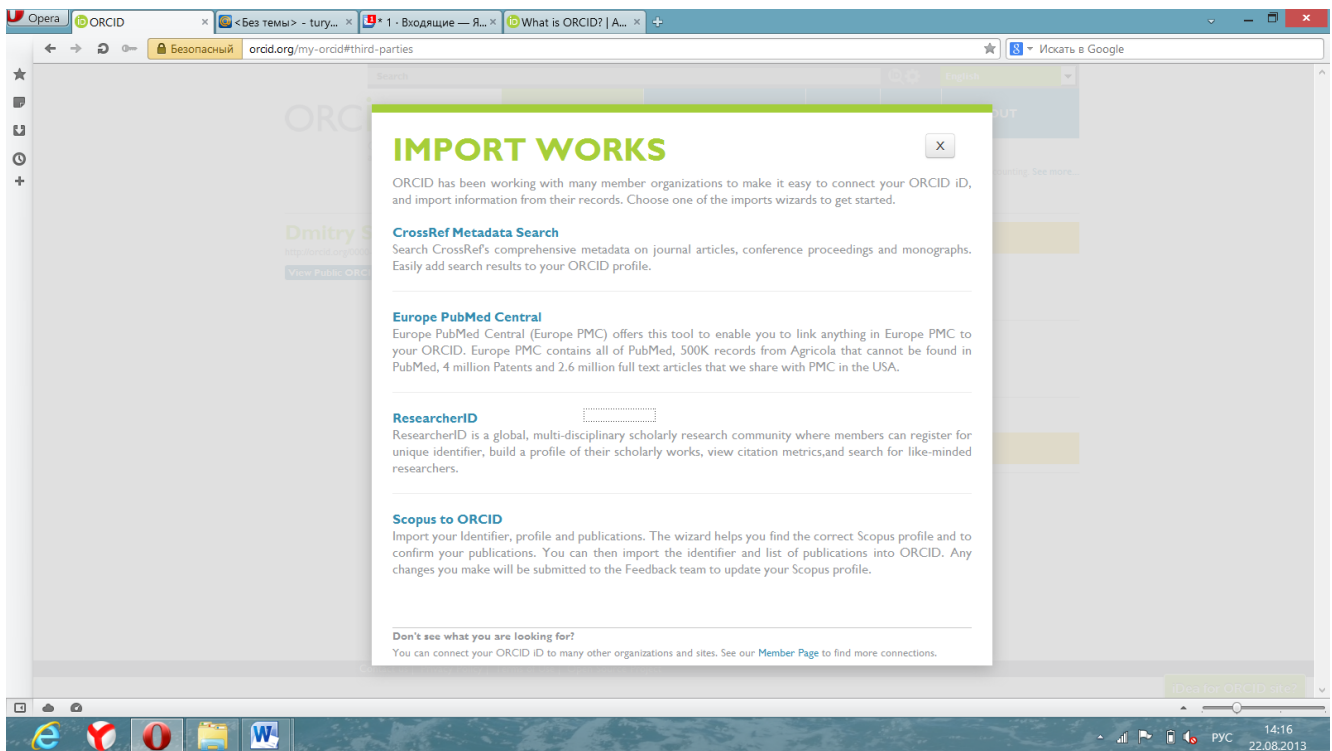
Opera ORCID <Без темы> - tury... * 1 · Входящие — Я... What is ORCID? | A...

Безопасный orcid.org/my-orcid#third-parties

Искать в Google

IMPORT WORKS

X

ORCID has been working with many member organizations to make it easy to connect your ORCID iD, and import information from their records. Choose one of the imports wizards to get started.

CrossRef Metadata Search
Search CrossRef's comprehensive metadata on journal articles, conference proceedings and monographs. Easily add search results to your ORCID profile.

Europe PubMed Central
Europe PubMed Central (Europe PMC) offers this tool to enable you to link anything in Europe PMC to your ORCID. Europe PMC contains all of PubMed, 500K records from Agricola that cannot be found in PubMed, 4 million Patents and 2.6 million full text articles that we share with PMC in the USA.

ResearcherID
ResearcherID is a global, multi-disciplinary scholarly research community where members can register for unique identifier, build a profile of their scholarly works, view citation metrics,and search for like-minded researchers.

Scopus to ORCID
Import your Identifier, profile and publications. The wizard helps you find the correct Scopus profile and to confirm your publications. You can then import the identifier and list of publications into ORCID. Any changes you make will be submitted to the Feedback team to update your Scopus profile.

Don't see what you are looking for?
You can connect your ORCID iD to many other organizations and sites. See our Member Page to find more connections.

РУС 14:16 22.08.2013